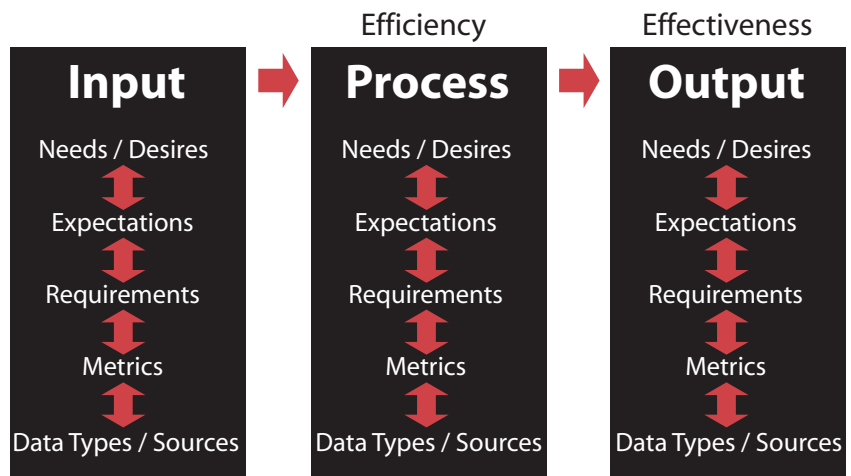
Input

Needs / Desires

Expectations

Requirements

Metrics

Data Types / Sources

Efficiency

Process

Needs / Desires

Expectations

Requirements

Metrics

Data Types / Sources

Effectiveness

Output

Needs / Desires

Expectations

Requirements

Metrics

Data Types / Sources